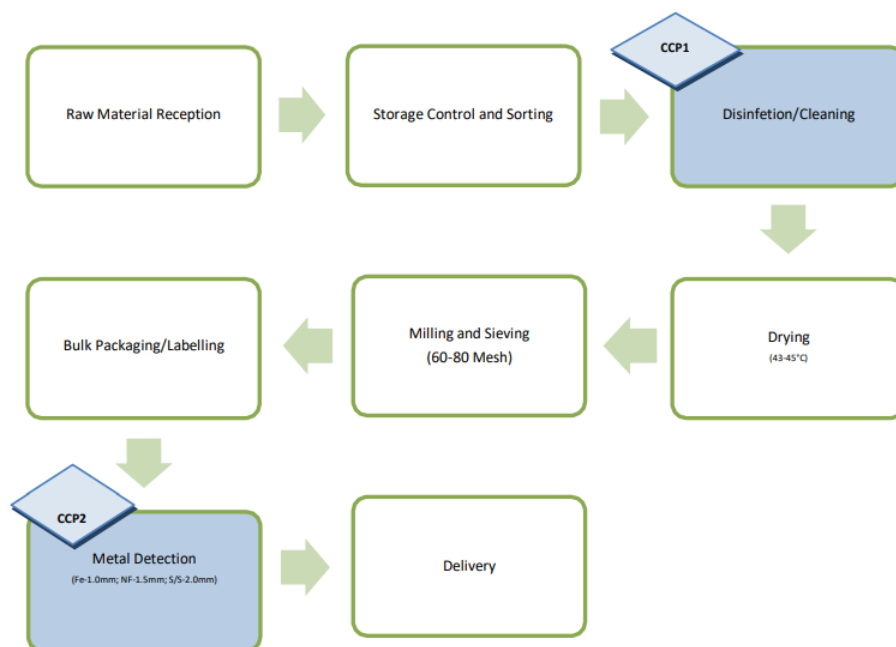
Raw Material Reception

Storage Control and Sorting

CCP1

Disinfetion/Cleaning

Drying
(43-45°C)

Milling and Sieving
(60-80 Mesh)

Bulk Packaging/Labelling

CCP2

Metal Detection
(Fe-1.0mm; NF-1.5mm; S/S-2.0mm)

Delivery